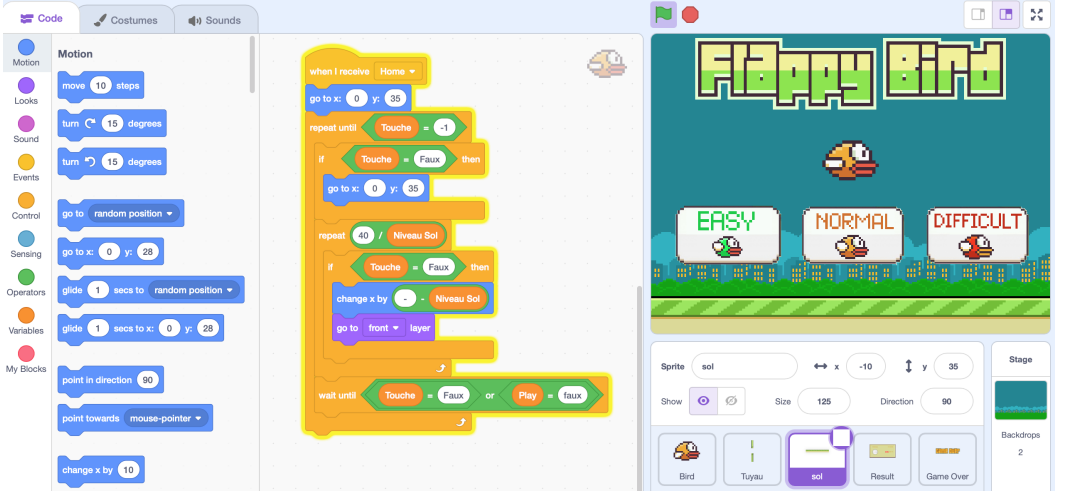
Code
Costumes
Sounds

Motion
Looks
Sound
Events
Control
Sensing
Operators
Variables
My Blocks

Motion
move 10 steps
turn 15 degrees
turn 15 degrees
go to random position
go to x: 0 y: 28
glide 1 secs to random position
glide 1 secs to x: 0 y: 28
point in direction 90
point towards mouse-pointer
change x by 10

when I receive Home
go to x: 0 y: 35
repeat until Touche = -1
if Touche = Faux then
go to x: 0 y: 35
repeat 40 / Niveau Sol
if Touche = Faux then
change x by - Niveau Sol
go to front layer
wait until Touche = Faux or Play = faux

Flappy Bird
EASY
NORMAL
DIFFICULT

Sprite sol
x -10
y 35
Show
Size 125
Direction 90
Bird
Tuyau
sol
Result
Game Over
Stage
Backdrops
2